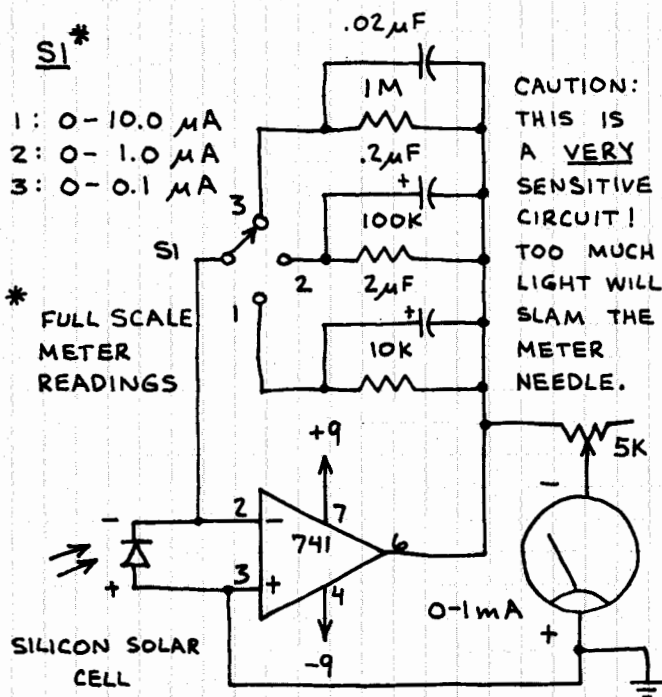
S1*

1: 0-10.0 μA
2: 0- 1.0 μA
3: 0- 0.1 μA

.02μF
1M
.2μF
+
100K
2μF
+
10K

3
S1
2
1

CAUTION: THIS IS A VERY SENSITIVE CIRCUIT! TOO MUCH LIGHT WILL SLAM THE METER NEEDLE.

* FULL SCALE METER READINGS

+9
7
2
−
741
6
3
+
4
−9

5K
−
0-1mA
+

−
+

SILICON SOLAR CELL